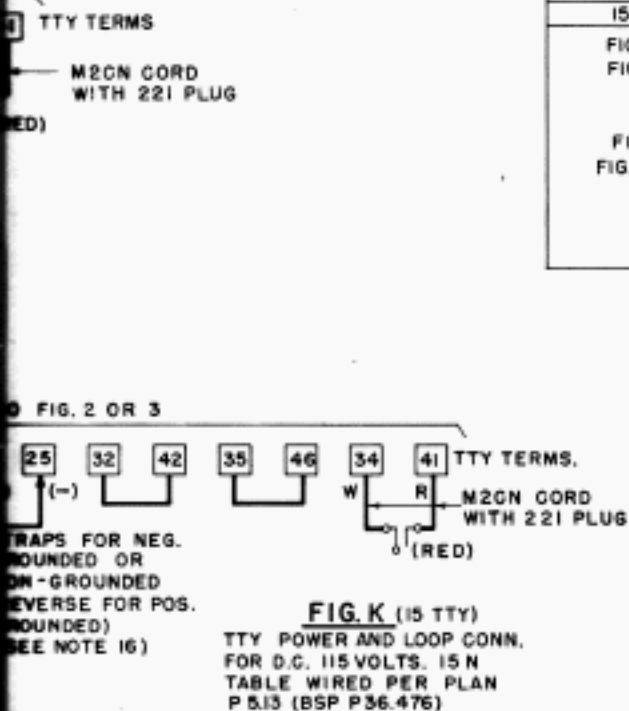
TTY TERMS

M2CN CORD WITH 221 PLUG

ED)

15
FI
FI
FI
FIG

FIG. 2 OR 3

25 32 42 35 46 34 41 TTY TERMS.

(−)

W R

M2CN CORD WITH 221 PLUG

(RED)

RAPS FOR NEG. ROUNDED OR N-GROUNDED EVERSE FOR POS. ROUNDED) EE NOTE 16)

FIG. K (15 TTY)
TTY POWER AND LOOP CONN. FOR D.C. 115 VOLTS. 15 N TABLE WIRED PER PLAN P 5.13 (BSP P36.476)